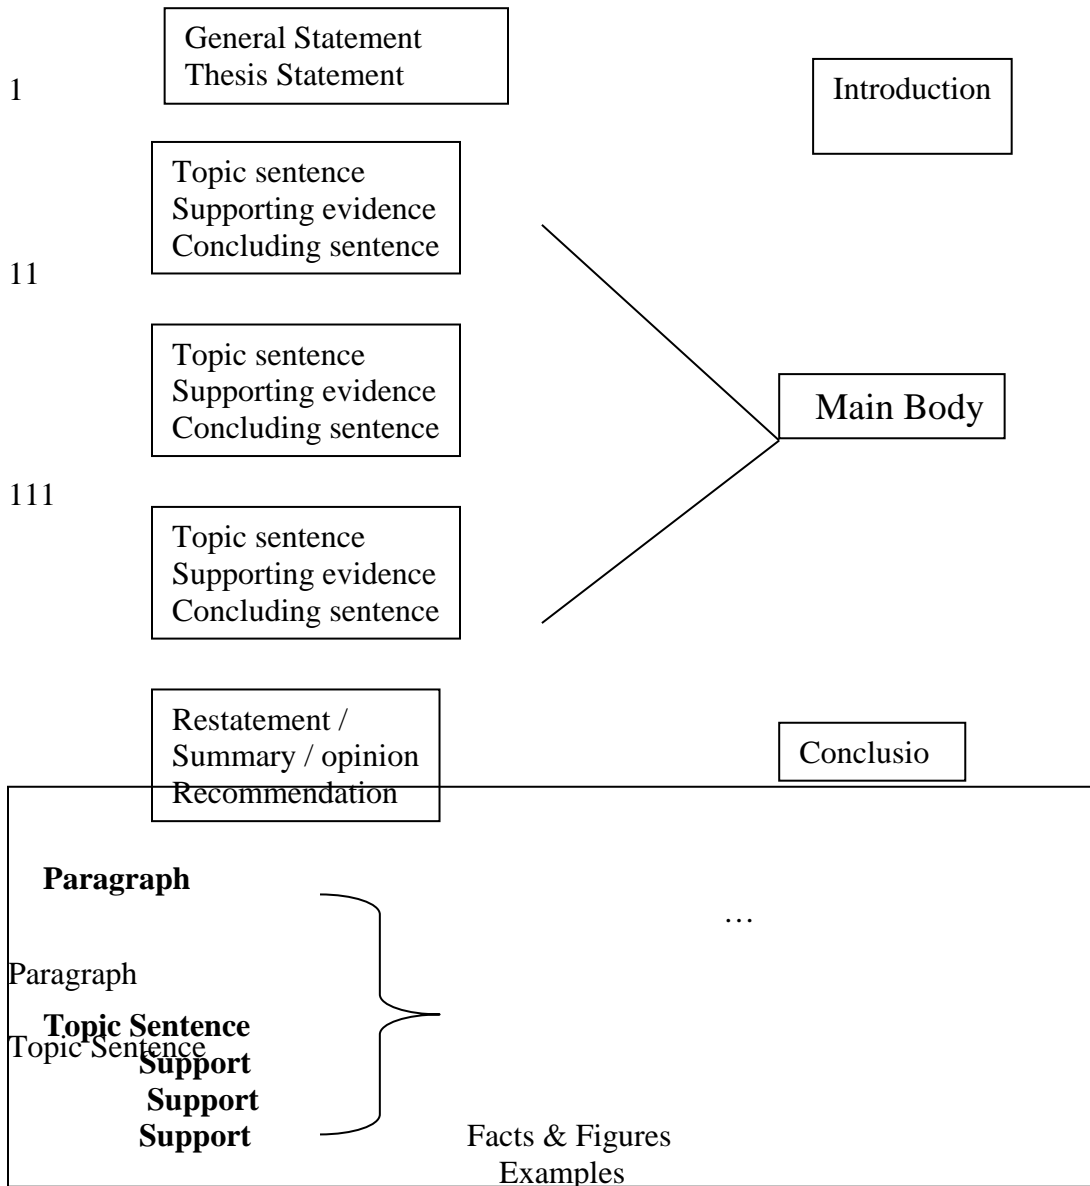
General Statement
Thesis Statement

1

Introduction

Topic sentence
Supporting evidence
Concluding sentence

11

Topic sentence
Supporting evidence
Concluding sentence

Main Body

111

Topic sentence
Supporting evidence
Concluding sentence

Restatement /
Summary / opinion
Recommendation

Conclusio

**Paragraph**

…

Paragraph

**Topic Sentence**
Topic Sentence
**Support**
**Support**
**Support**

Facts & Figures
Examples